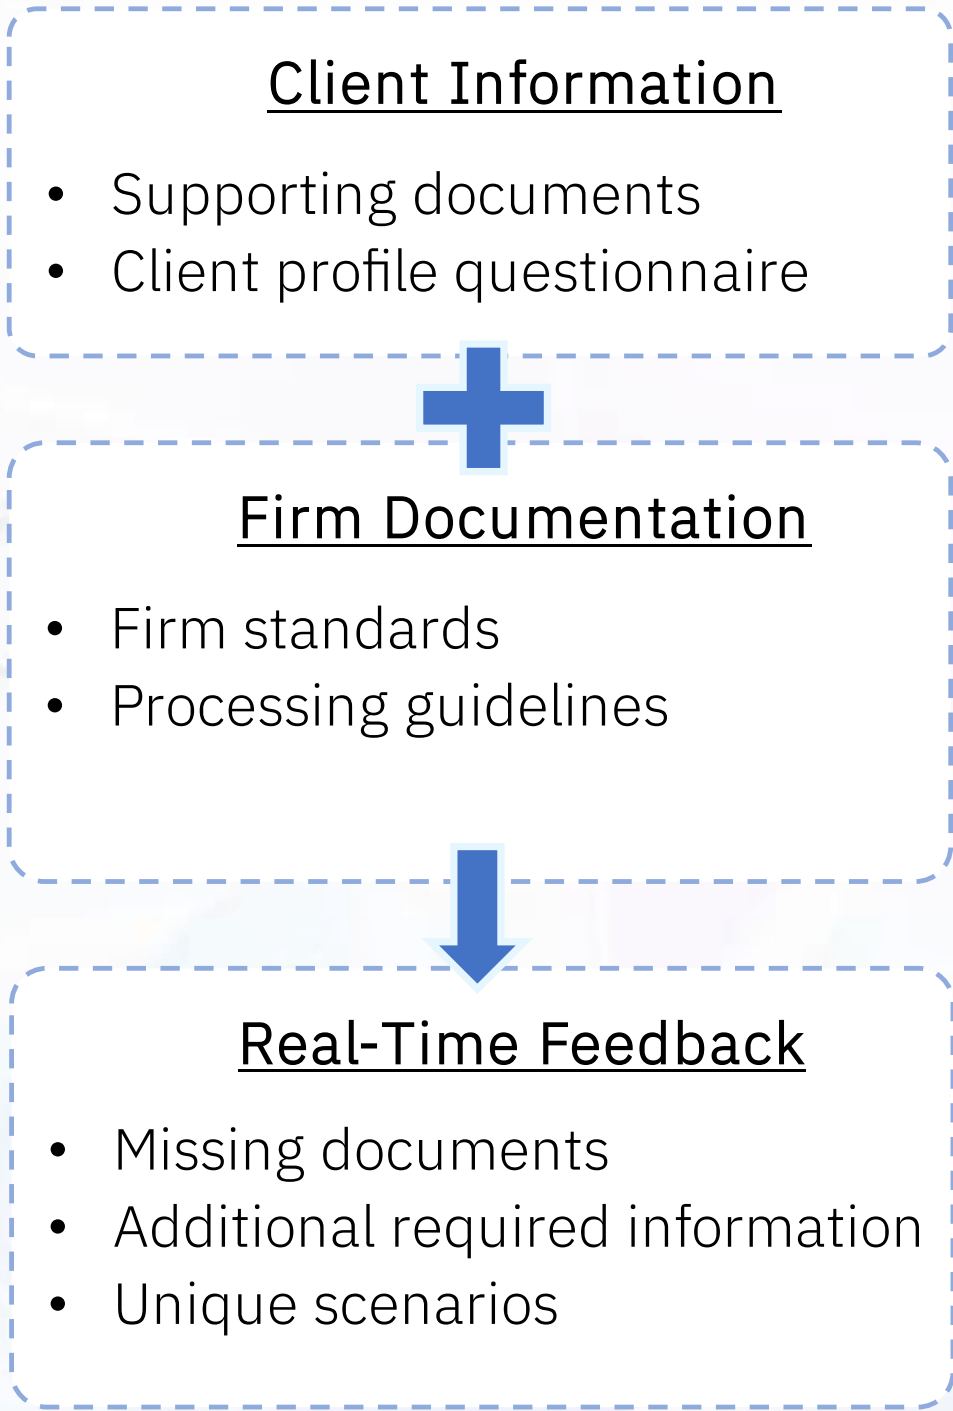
Client Information

- Supporting documents
- Client profile questionnaire

Firm Documentation

- Firm standards
- Processing guidelines

Real-Time Feedback

- Missing documents
- Additional required information
- Unique scenarios